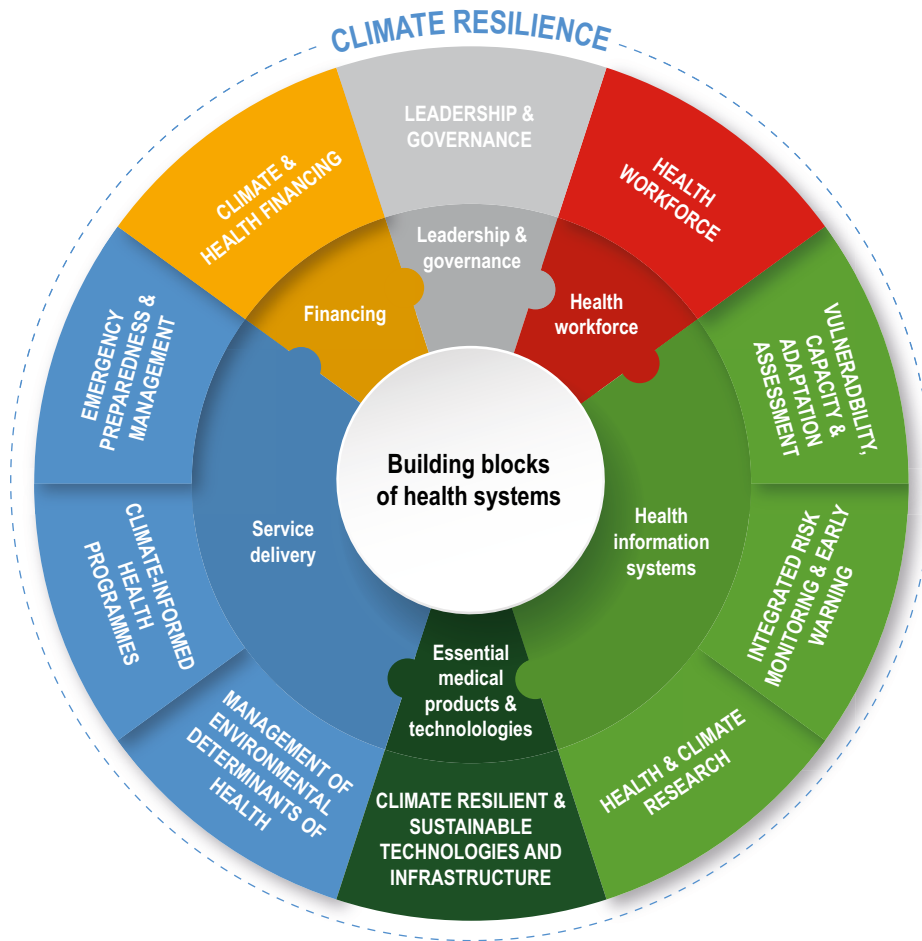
CLIMATE RESILIENCE

LEADERSHIP & GOVERNANCE

HEALTH WORKFORCE

VULNERADBILITY, CAPACITY & ADAPTATION ASSESSMENT

INTEGRATED RISK MONITORING & EARLY WARNING

HEALTH & CLIMATE RESEARCH

CLIMATE RESILIENT & SUSTAINABLE TECHNOLOGIES AND INFRASTRUCTURE

MANAGEMENT OF ENVIRONMENTAL DETERMINANTS OF HEALTH

CLIMATE-INFORMED HEALTH PROGRAMMES

EMERGENCY PREPAREDNESS & MANAGEMENT

CLIMATE & HEALTH FINANCING

Leadership & governance

Health workforce

Health information systems

Essential medical products & technolologies

Service delivery

Financing

Building blocks of health systems